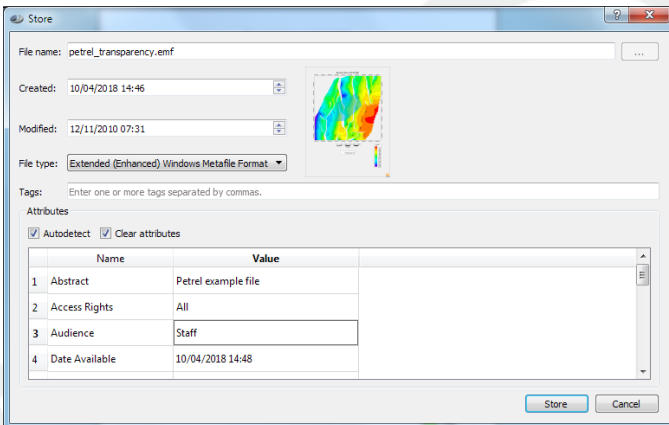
Store

?

File name: petrel_transparency.emf

...

Created: 10/04/2018 14:46

Modified: 12/11/2010 07:31

File type: Extended (Enhanced) Windows Metafile Format

Tags: Enter one or more tags separated by commas.

Attributes

Autodetect Clear attributes

|   | Name | Value |
|---|---|---|
| 1 | Abstract | Petrel example file |
| 2 | Access Rights | All |
| 3 | Audience | Staff |
| 4 | Date Available | 10/04/2018 14:48 |

Store Cancel